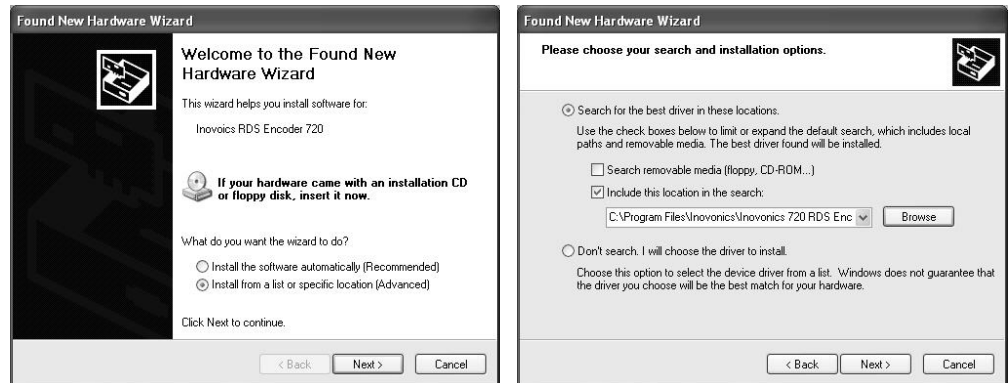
Found New Hardware Wizard

Welcome to the Found New Hardware Wizard

This wizard helps you install software for:

Inovoics RDS Encoder 720

If your hardware came with an installation CD or floppy disk, insert it now.

What do you want the wizard to do?

Install the software automatically (Recommended)

Install from a list or specific location (Advanced)

Click Next to continue.

< Back | Next > | Cancel

Found New Hardware Wizard

Please choose your search and installation options.

Search for the best driver in these locations.

Use the check boxes below to limit or expand the default search, which includes local paths and removable media. The best driver found will be installed.

Search removable media (floppy, CD-ROM...)

Include this location in the search:

C:\Program Files\Inovonics\Inovonics 720 RDS Enc

Browse

Don't search. I will choose the driver to install.

Choose this option to select the device driver from a list. Windows does not guarantee that the driver you choose will be the best match for your hardware.

< Back | Next > | Cancel